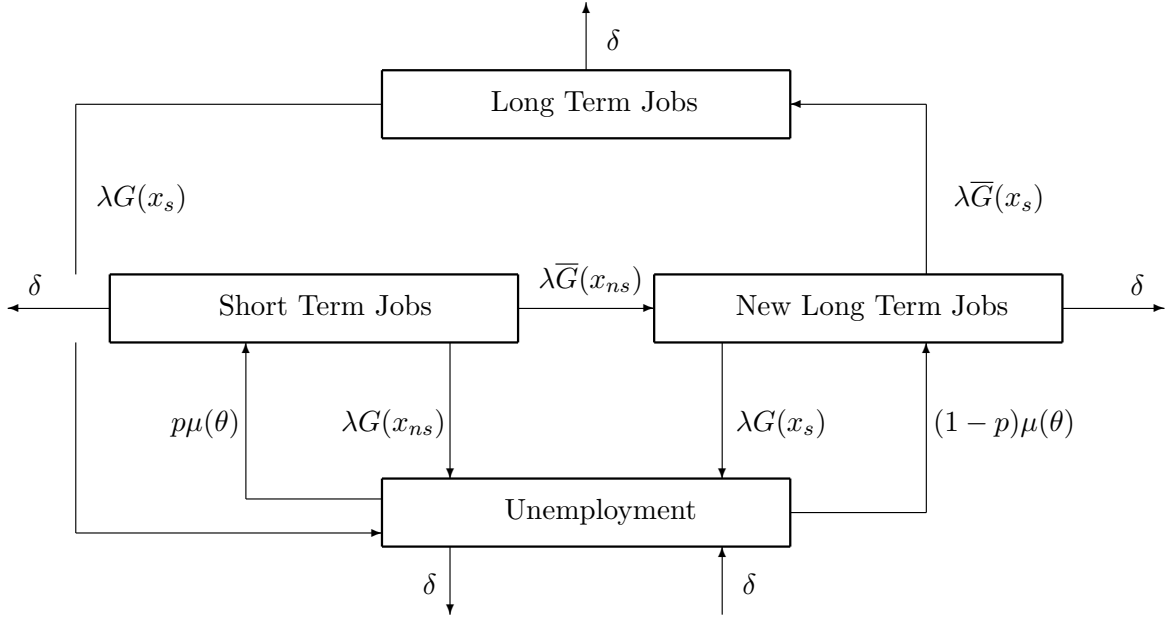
$\delta$

Long Term Jobs

$\lambda G(x_s)$

$\lambda \overline{G}(x_s)$

$\delta$

$\lambda \overline{G}(x_{ns})$

$\delta$

Short Term Jobs

New Long Term Jobs

$p\mu(\theta)$

$\lambda G(x_{ns})$

$\lambda G(x_s)$

$(1-p)\mu(\theta)$

Unemployment

$\delta$

$\delta$